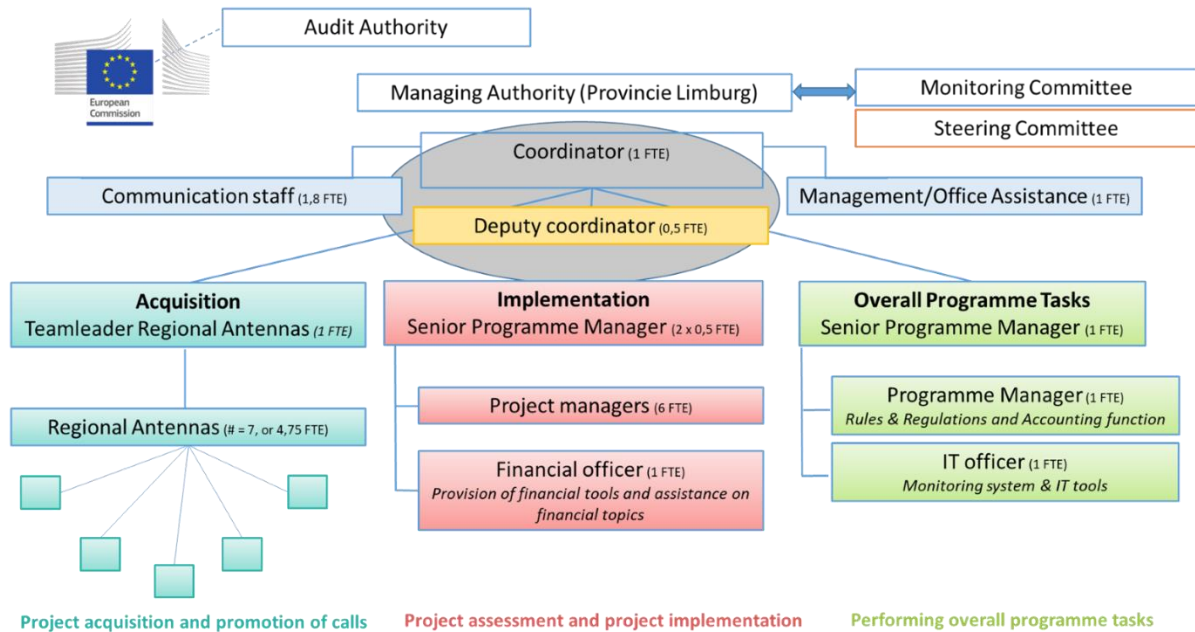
European Commission

Audit Authority

Managing Authority (Provincie Limburg)

Monitoring Committee

Steering Committee

Coordinator (1 FTE)

Communication staff (1,8 FTE)

Management/Office Assistance (1 FTE)

Deputy coordinator (0,5 FTE)

**Acquisition**
Teamleader Regional Antennas (1 FTE)

**Implementation**
Senior Programme Manager (2 x 0,5 FTE)

**Overall Programme Tasks**
Senior Programme Manager (1 FTE)

Regional Antennas (# = 7, or 4,75 FTE)

Project managers (6 FTE)

Financial officer (1 FTE)
Provision of financial tools and assistance on financial topics

Programme Manager (1 FTE)
Rules & Regulations and Accounting function

IT officer (1 FTE)
Monitoring system & IT tools

Project acquisition and promotion of calls

Project assessment and project implementation

Performing overall programme tasks